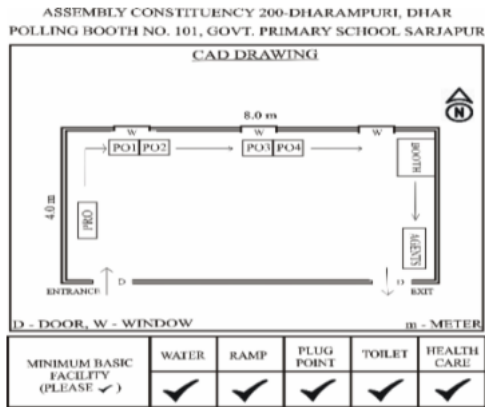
ASSEMBLY CONSTITUENCY 200-DHARAMPURI, DHAR
POLLING BOOTH NO. 101, GOVT. PRIMARY SCHOOL SARJAPUR

CAD DRAWING

N

8.0 m

W W W

PO1 PO2 PO3 PO4

BOOTH

4.0 m

PRO

AGENTS

D D

ENTRANCE EXIT

D - DOOR, W - WINDOW

m - METER

| MINIMUM BASIC FACILITY (PLEASE ✓) | WATER | RAMP | PLUG POINT | TOILET | HEALTH CARE |
|---|---|---|---|---|---|
| | ✓ | ✓ | ✓ | ✓ | ✓ |